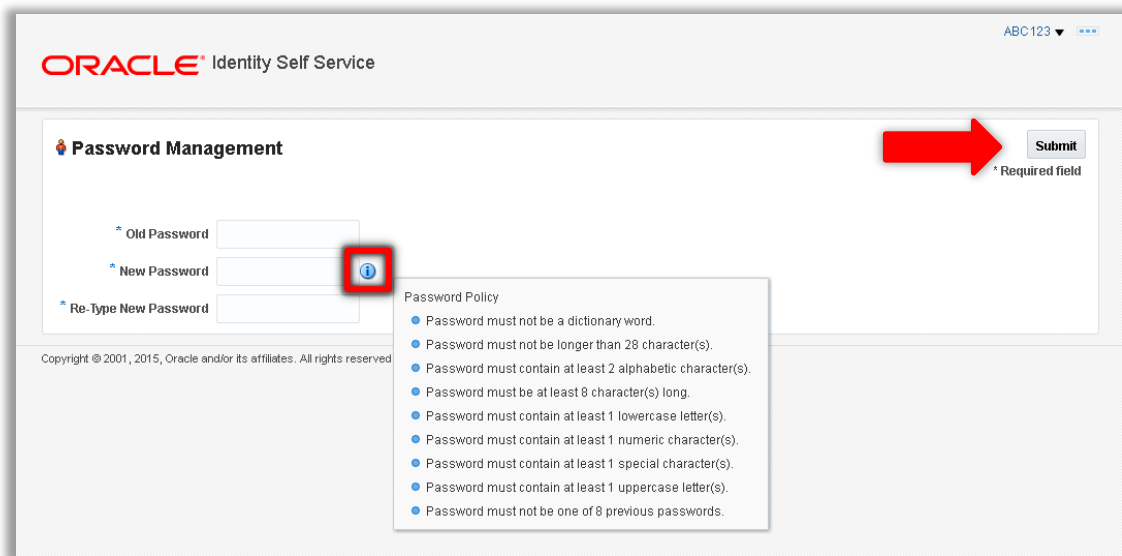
ABC123 ▾ ···

ORACLE® Identity Self Service

Password Management

Submit

* Required field

* Old Password

* New Password

* Re-Type New Password

Copyright © 2001, 2015, Oracle and/or its affiliates. All rights reserved

Password Policy

Password must not be a dictionary word.

Password must not be longer than 28 character(s).

Password must contain at least 2 alphabetic character(s).

Password must be at least 8 character(s) long.

Password must contain at least 1 lowercase letter(s).

Password must contain at least 1 numeric character(s).

Password must contain at least 1 special character(s).

Password must contain at least 1 uppercase letter(s).

Password must not be one of 8 previous passwords.